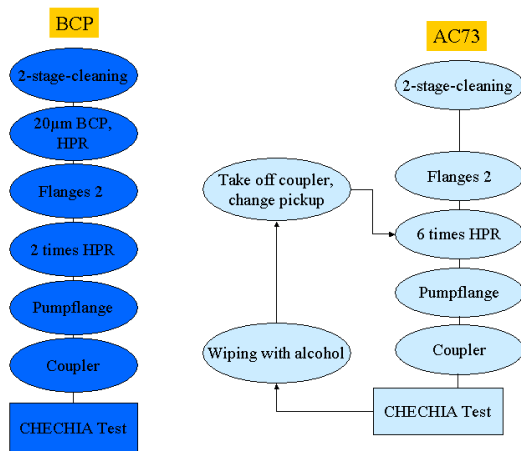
BCP

2-stage-cleaning

20µm BCP, HPR

Flanges 2

2 times HPR

Pumpflange

Coupler

CHECHIA Test

AC73

2-stage-cleaning

Take off coupler, change pickup

Flanges 2

6 times HPR

Pumpflange

Wiping with alcohol

Coupler

CHECHIA Test